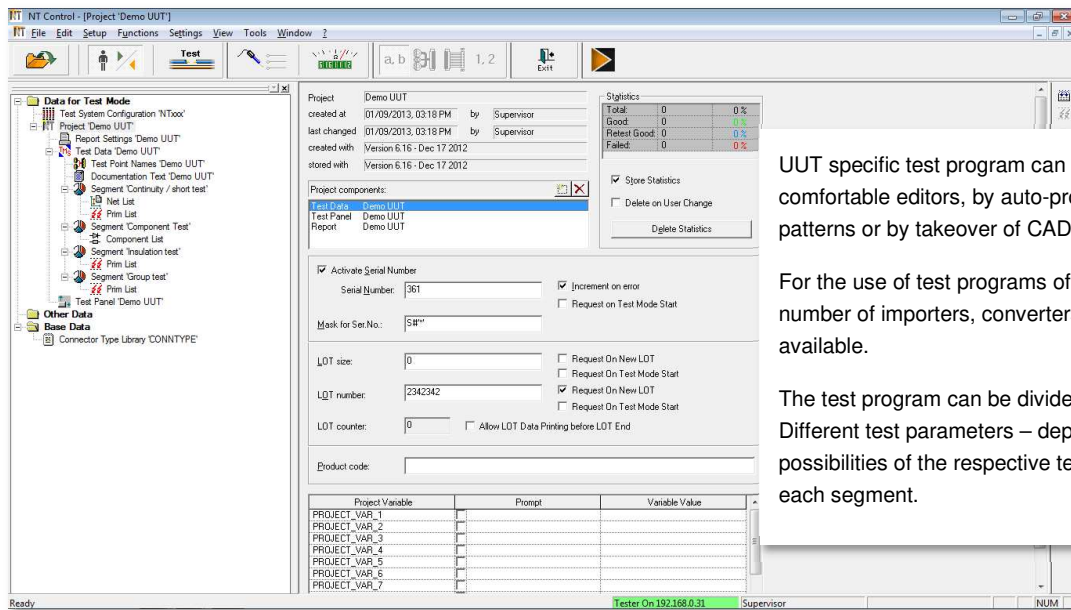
NT Control - [Project 'Demo UUT']

File Edit Setup Functions Settings View Tools Window ?

Test

a, b 1, 2

Exit

Data for Test Mode
Test System Configuration 'NTxxx'
Project 'Demo UUT'
Report Settings 'Demo UUT'
Test Data 'Demo UUT'
Test Point Names 'Demo UUT'
Documentation Text 'Demo UUT'
Segment 'Continuity / short test'
Net List
Prim List
Segment 'Component Test'
Component List
Segment 'Insulation test'
Prim List
Segment 'Group test'
Prim List
Test Panel 'Demo UUT'
Other Data
Base Data
Connector Type Library 'CONNTYPE'

Project Demo UUT
created at 01/09/2013, 03:18 PM by Supervisor
last changed 01/09/2013, 03:18 PM by Supervisor
created with Version 6.16 - Dec 17 2012
stored with Version 6.16 - Dec 17 2012

Statistics
| | | |
|---|---|---|
| Total: | 0 | 0 % |
| Good: | 0 | 0 % |
| Retest Good: | 0 | 0 % |
| Failed: | 0 | 0 % |

Store Statistics
Delete on User Change
Delete Statistics

Project components:
Test Data Demo UUT
Test Panel Demo UUT
Report Demo UUT

Activate Serial Number
Serial Number: 361
Increment on error
Request on Test Mode Start
Mask for Ser.No.: S#'*'

LOT size: 0
Request On New LOT
Request On Test Mode Start
LOT number: 2342342
Request On New LOT
Request On Test Mode Start
LOT counter: 0
Allow LOT Data Printing before LOT End

Product code:

| Project Variable | Prompt | Variable Value |
|---|---|---|
| PROJECT_VAR_1 | | |
| PROJECT_VAR_2 | | |
| PROJECT_VAR_3 | | |
| PROJECT_VAR_4 | | |
| PROJECT_VAR_5 | | |
| PROJECT_VAR_6 | | |
| PROJECT_VAR_7 | | |

UUT specific test program can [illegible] comfortable editors, by auto-pr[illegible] patterns or by takeover of CAD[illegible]

For the use of test programs of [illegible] number of importers, converter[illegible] available.

The test program can be divide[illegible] Different test parameters – dep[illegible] possibilities of the respective te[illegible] each segment.

Ready
Tester On 192.168.0.31
Supervisor
NUM